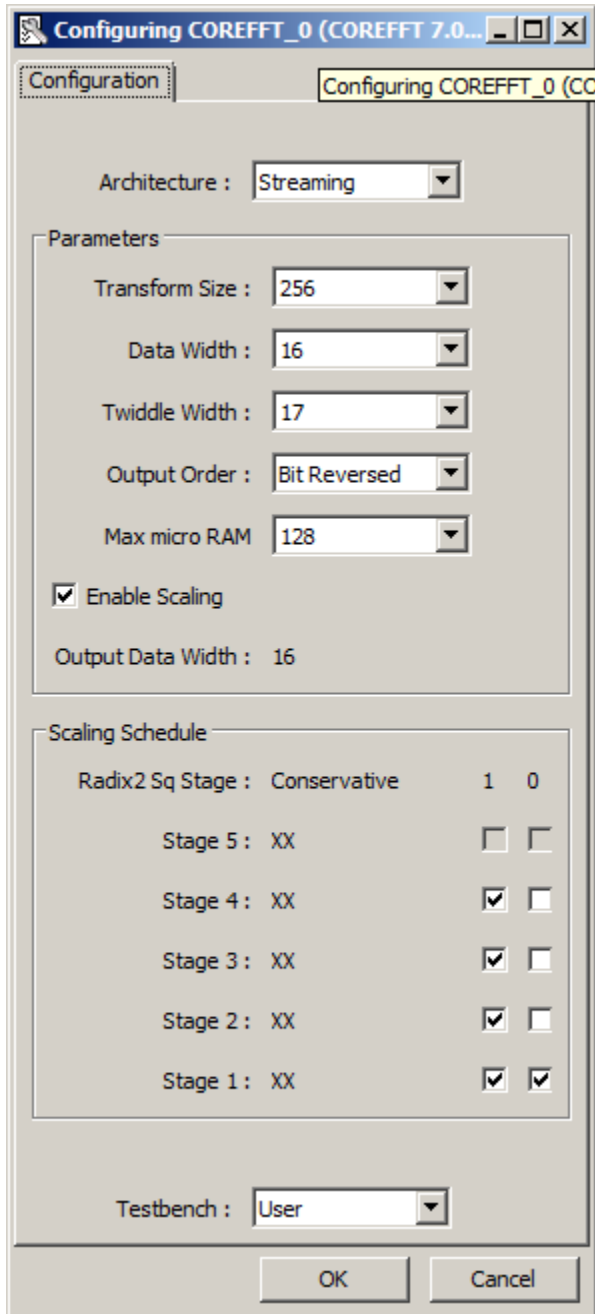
Configuring COREFFT_0 (COREFFT 7.0...

Configuration

Configuring COREFFT_0 (CO

Architecture : Streaming

Parameters

Transform Size : 256

Data Width : 16

Twiddle Width : 17

Output Order : Bit Reversed

Max micro RAM 128

Enable Scaling

Output Data Width : 16

Scaling Schedule

Radix2 Sq Stage : Conservative 1 0

Stage 5 : XX

Stage 4 : XX

Stage 3 : XX

Stage 2 : XX

Stage 1 : XX

Testbench : User

OK

Cancel